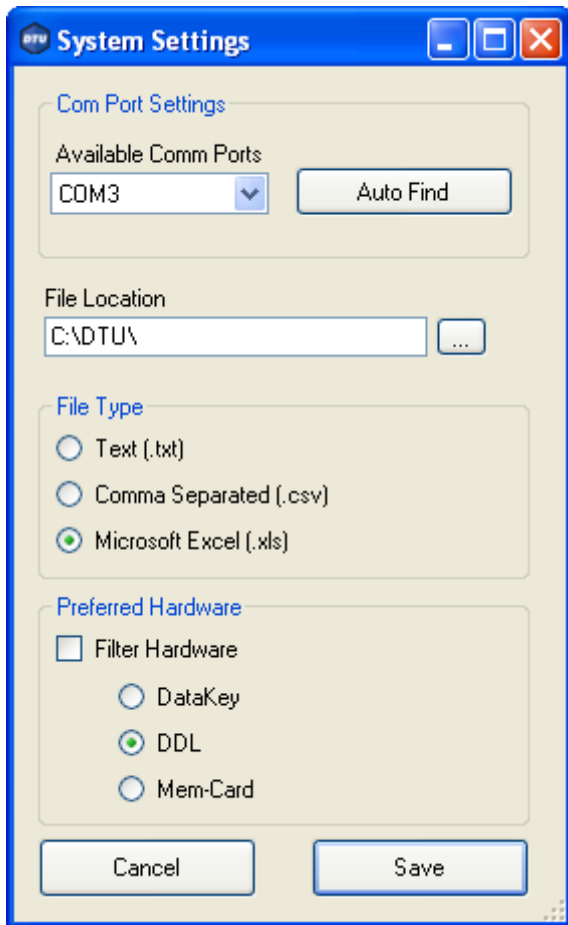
DTU System Settings

Com Port Settings

Available Comm Ports

COM3

Auto Find

File Location

C:\DTU\

...

File Type

Text (.txt)

Comma Separated (.csv)

Microsoft Excel (.xls)

Preferred Hardware

Filter Hardware

DataKey

DDL

Mem-Card

Cancel

Save